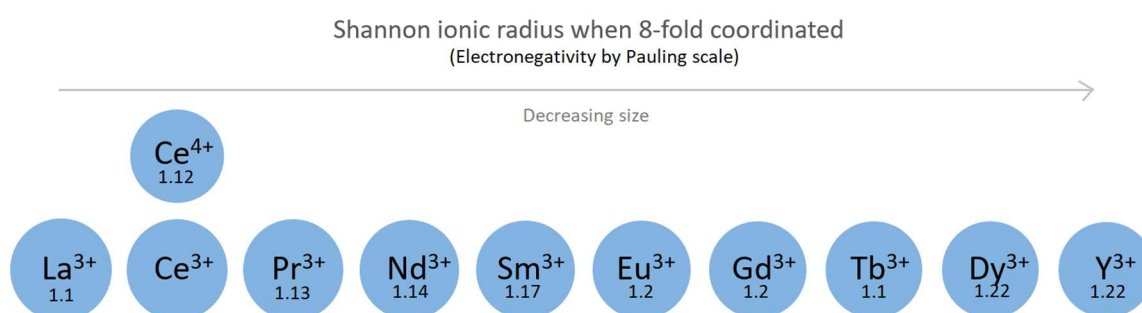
Shannon ionic radius when 8-fold coordinated
(Electronegativity by Pauling scale)

Decreasing size

$Ce^{4+}$
1.12

$La^{3+}$
1.1

$Ce^{3+}$

$Pr^{3+}$
1.13

$Nd^{3+}$
1.14

$Sm^{3+}$
1.17

$Eu^{3+}$
1.2

$Gd^{3+}$
1.2

$Tb^{3+}$
1.1

$Dy^{3+}$
1.22

$Y^{3+}$
1.22